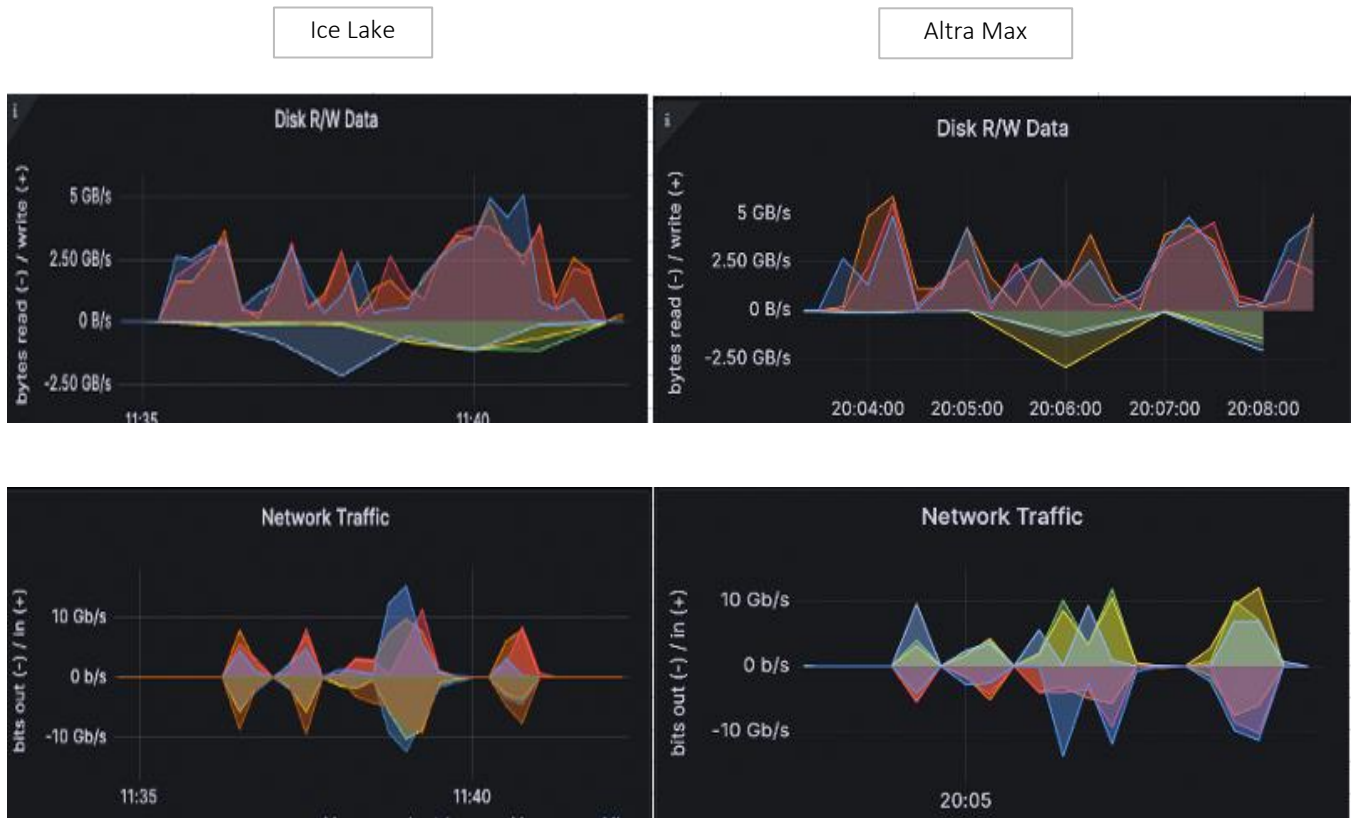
Ice Lake

Altra Max

Disk R/W Data

bytes read (-) / write (+)

5 GB/s
2.50 GB/s
0 B/s
-2.50 GB/s

11:35
11:40

Disk R/W Data

bytes read (-) / write (+)

5 GB/s
2.50 GB/s
0 B/s
-2.50 GB/s

20:04:00 20:05:00 20:06:00 20:07:00 20:08:00

Network Traffic

bits out (-) / in (+)

10 Gb/s
0 b/s
-10 Gb/s

11:35
11:40

Network Traffic

bits out (-) / in (+)

10 Gb/s
0 b/s
-10 Gb/s

20:05